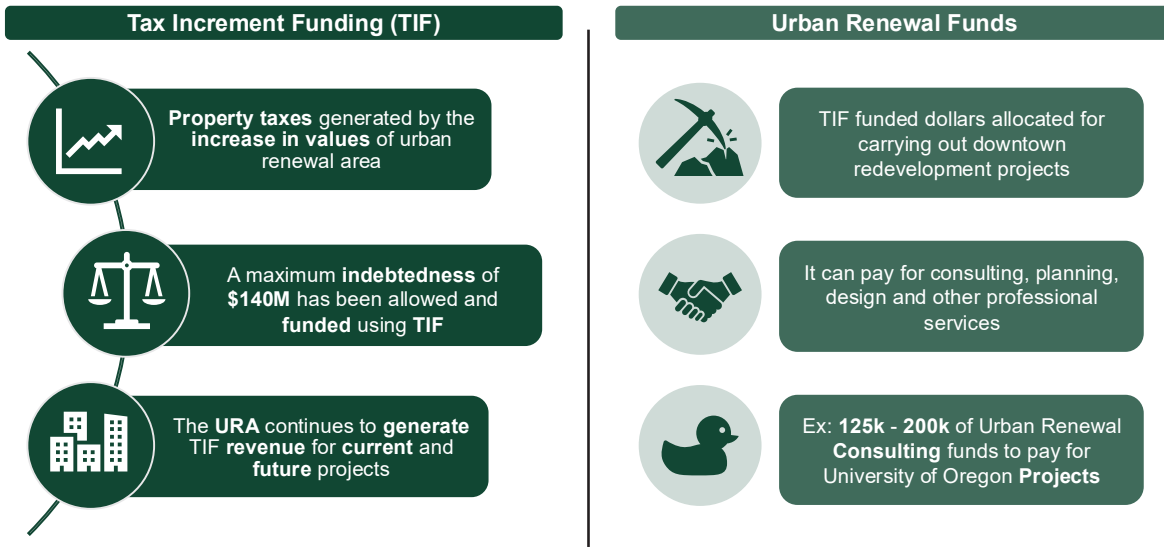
Tax Increment Funding (TIF)

Property taxes generated by the increase in values of urban renewal area

A maximum indebtedness of $140M has been allowed and funded using TIF

The URA continues to generate TIF revenue for current and future projects

Urban Renewal Funds

TIF funded dollars allocated for carrying out downtown redevelopment projects

It can pay for consulting, planning, design and other professional services

Ex: 125k - 200k of Urban Renewal Consulting funds to pay for University of Oregon Projects